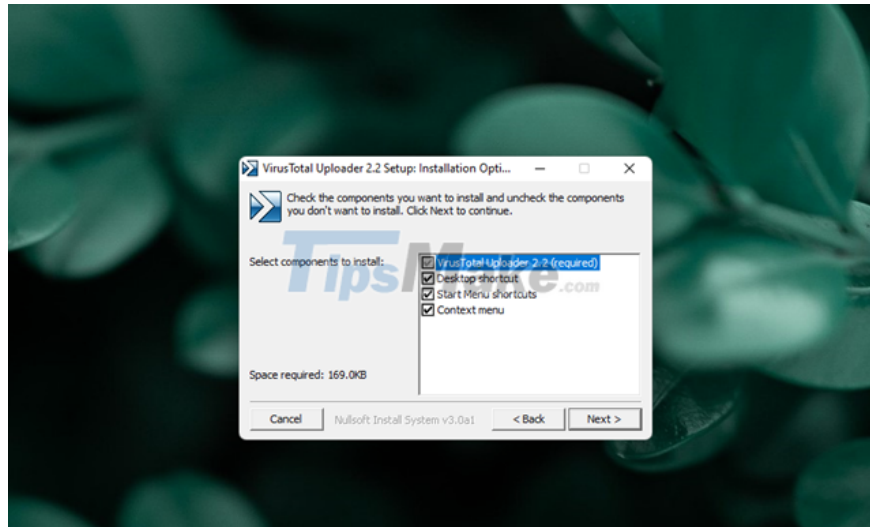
VirusTotal Uploader 2.2 Setup: Installation Opti...

Check the components you want to install and uncheck the components you don't want to install. Click Next to continue.

Select components to install:

VirusTotal Uploader 2.2 (required)
Desktop shortcut
Start Menu shortcuts
Context menu

Space required: 169.0KB

TipsMake.com

Cancel
Nullsoft Install System v3.0a1
< Back
Next >